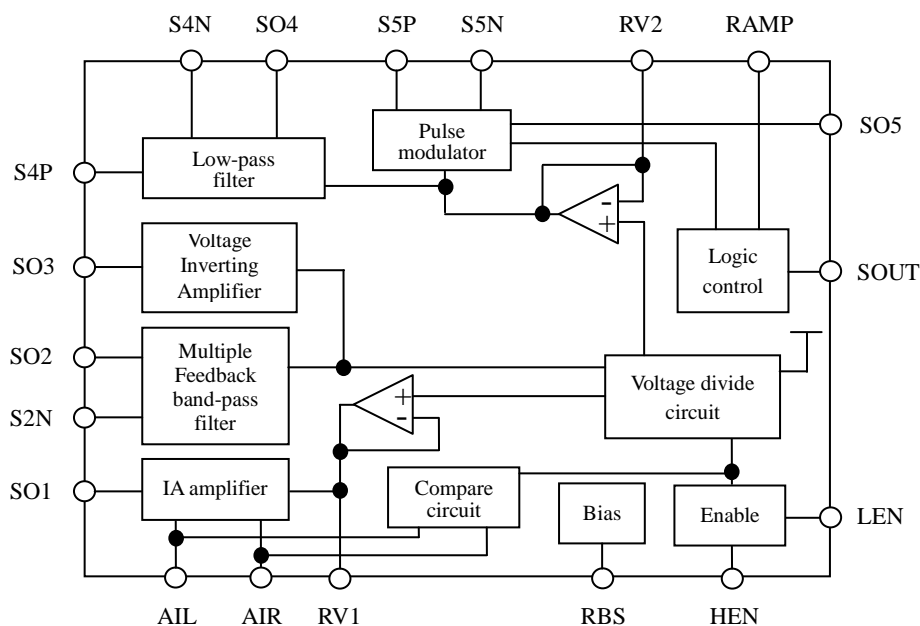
S4N SO4 S5P S5N RV2 RAMP

SO5

Pulse modulator

S4P

Low-pass filter

-
+

Voltage Inverting Amplifier

SO3

Logic control

SOUT

SO2

Multiple Feedback band-pass filter

Voltage divide circuit

S2N

+
-

SO1

IA amplifier

Compare circuit

Bias

Enable

LEN

AIL AIR RV1 RBS HEN